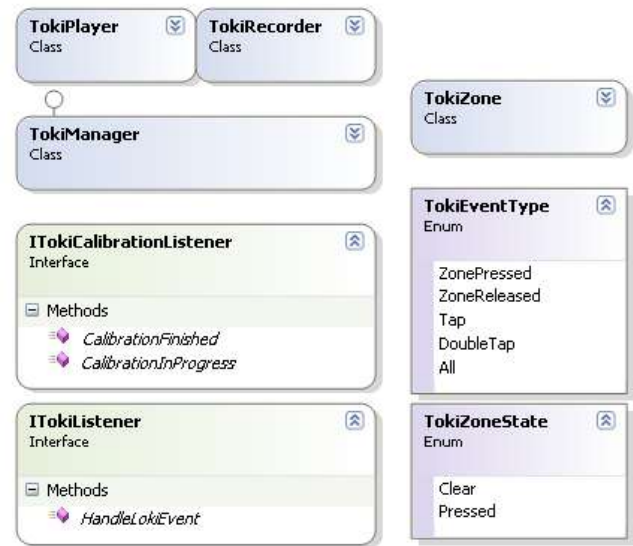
TokiPlayer
Class

TokiRecorder
Class

TokiManager
Class

ITokiCalibrationListener
Interface

Methods
CalibrationFinished
CalibrationInProgress

ITokiListener
Interface

Methods
HandleLokiEvent

TokiZone
Class

TokiEventType
Enum

ZonePressed
ZoneReleased
Tap
DoubleTap
All

TokiZoneState
Enum

Clear
Pressed